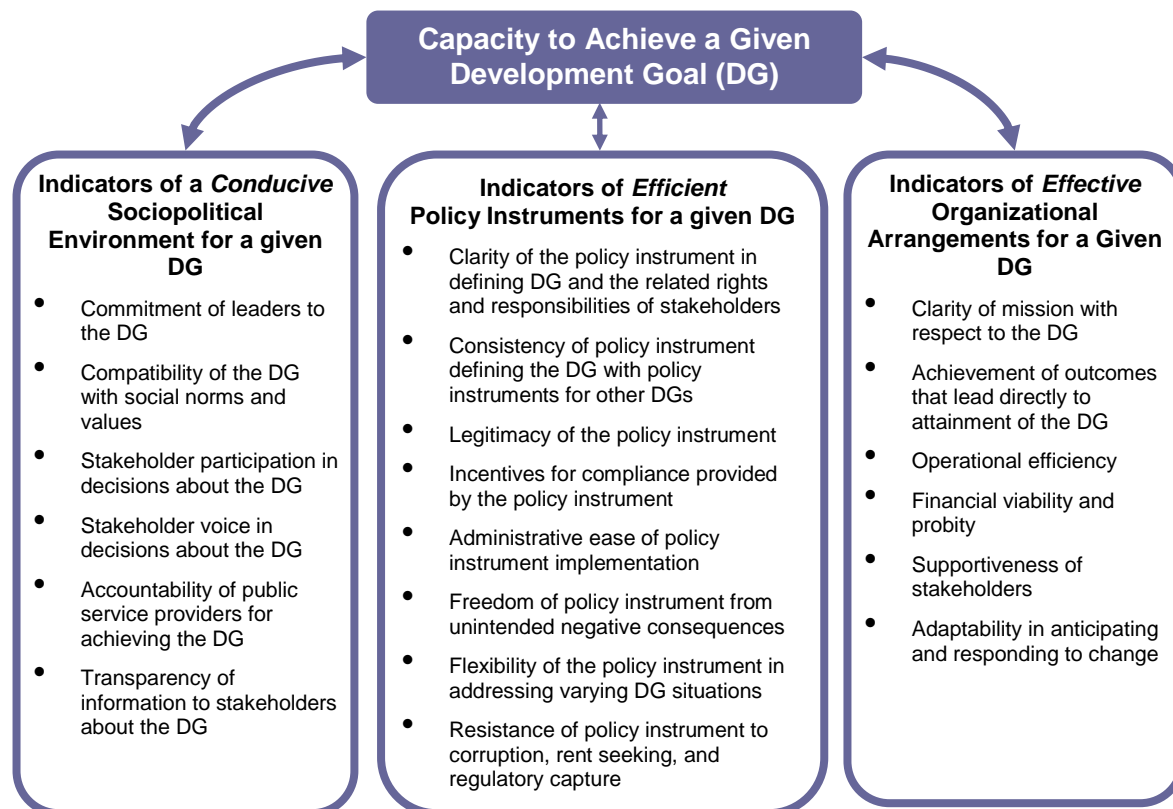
Capacity to Achieve a Given Development Goal (DG)

Indicators of a *Conducive* Sociopolitical Environment for a given DG

- Commitment of leaders to the DG
- Compatibility of the DG with social norms and values
- Stakeholder participation in decisions about the DG
- Stakeholder voice in decisions about the DG
- Accountability of public service providers for achieving the DG
- Transparency of information to stakeholders about the DG

Indicators of *Efficient* Policy Instruments for a given DG

- Clarity of the policy instrument in defining DG and the related rights and responsibilities of stakeholders
- Consistency of policy instrument defining the DG with policy instruments for other DGs
- Legitimacy of the policy instrument
- Incentives for compliance provided by the policy instrument
- Administrative ease of policy instrument implementation
- Freedom of policy instrument from unintended negative consequences
- Flexibility of the policy instrument in addressing varying DG situations
- Resistance of policy instrument to corruption, rent seeking, and regulatory capture

Indicators of *Effective* Organizational Arrangements for a Given DG

- Clarity of mission with respect to the DG
- Achievement of outcomes that lead directly to attainment of the DG
- Operational efficiency
- Financial viability and probity
- Supportiveness of stakeholders
- Adaptability in anticipating and responding to change